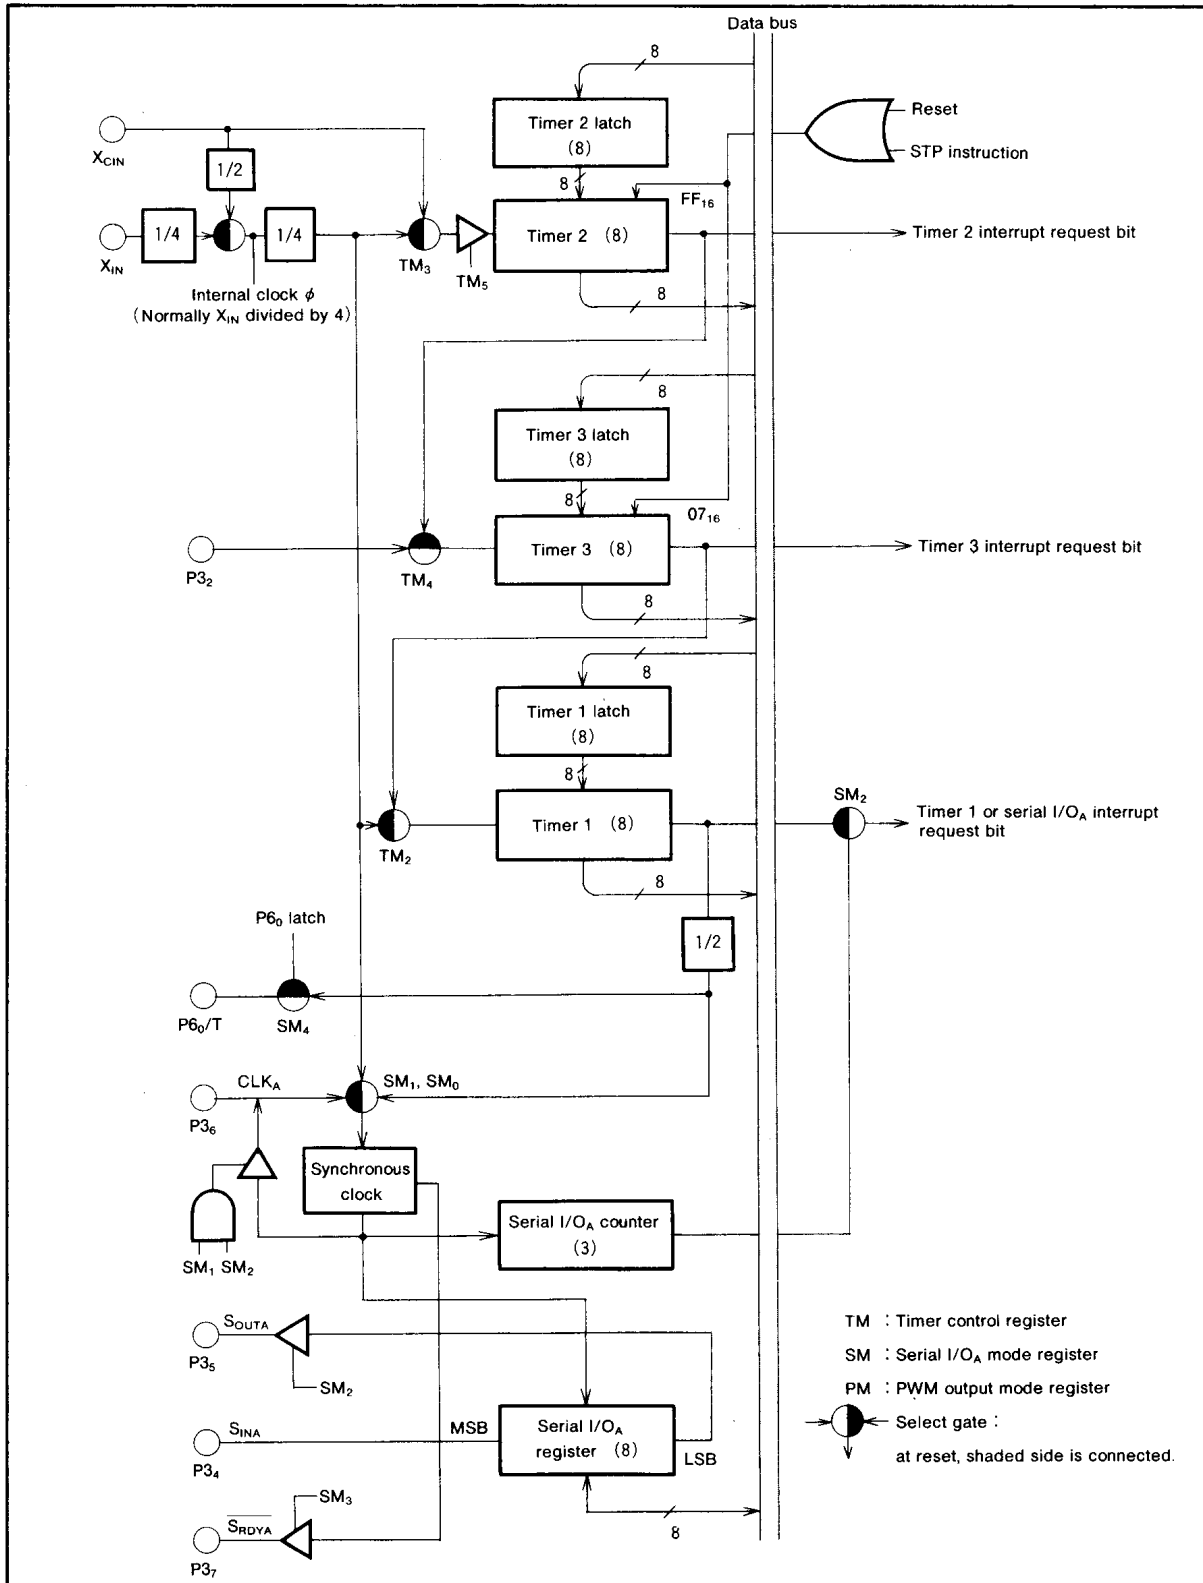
Data bus

8

Timer 2 latch (8)

Reset

STP instruction

$X_{CIN}$

1/2

8

$FF_{16}$

$X_{IN}$

1/4

1/4

$TM_3$

Timer 2 (8)

Timer 2 interrupt request bit

$TM_5$

Internal clock $\phi$ (Normally $X_{IN}$ divided by 4)

8

8

Timer 3 latch (8)

8

$07_{16}$

$P3_2$

$TM_4$

Timer 3 (8)

Timer 3 interrupt request bit

8

8

Timer 1 latch (8)

8

$SM_2$

$TM_2$

Timer 1 (8)

Timer 1 or serial I/$O_A$ interrupt request bit

8

$P6_0$ latch

1/2

$P6_0$/T

$SM_4$

$CLK_A$

$SM_1$, $SM_0$

$P3_6$

Synchronous clock

Serial I/$O_A$ counter (3)

$SM_1$ $SM_2$

$S_{OUTA}$

TM : Timer control register

$P3_5$

SM : Serial I/$O_A$ mode register

$SM_2$

PM : PWM output mode register

Select gate :

$S_{INA}$

MSB

Serial I/$O_A$ register (8)

at reset, shaded side is connected.

$P3_4$

LSB

$SM_3$

$\overline{S_{RDYA}}$

8

$P3_7$